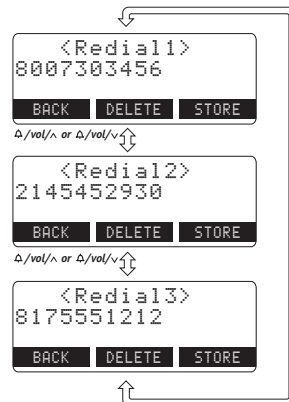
<Redial1>
8007303456

BACK DELETE STORE

$\triangle$/vol/$\wedge$ or $\triangle$/vol/$\vee$

<Redial2>
2145452930

BACK DELETE STORE

$\triangle$/vol/$\wedge$ or $\triangle$/vol/$\vee$

<Redial3>
8175551212

BACK DELETE STORE